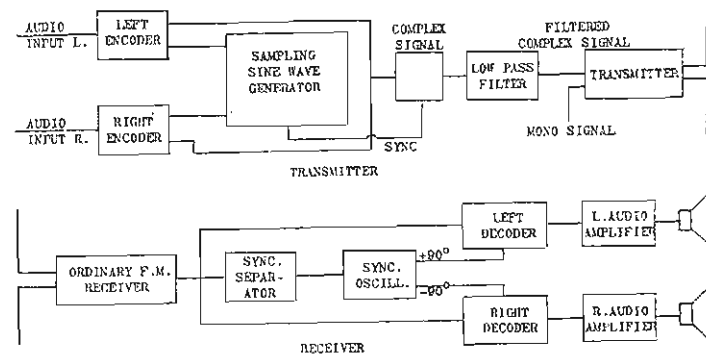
AUDIO INPUT L.

LEFT ENCODER

SAMPLING SINE WAVE GENERATOR

AUDIO INPUT R.

RIGHT ENCODER

COMPLEX SIGNAL

SYNC

FILTERED COMPLEX SIGNAL

LOW PASS FILTER

TRANSMITTER

MONO SIGNAL

TRANSMITTER

ORDINARY F.M. RECEIVER

SYNC. SEPARATOR

SYNC. OSCILL.

$+90°$

$-90°$

LEFT DECODER

RIGHT DECODER

L.AUDIO AMPLIFIER

R.AUDIO AMPLIFIER

RECEIVER